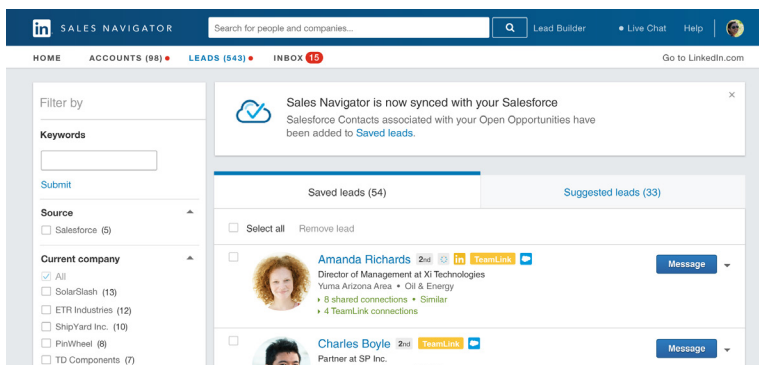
in SALES NAVIGATOR

Search for people and companies...

Lead Builder

• Live Chat

Help

HOME

ACCOUNTS (98)

LEADS (543)

INBOX 15

Go to LinkedIn.com

Filter by

Keywords

Submit

Source

Salesforce (5)

Current company

All

SolarSlash (13)

ETR Industries (12)

ShipYard Inc. (10)

PinWheel (8)

TD Components (7)

Sales Navigator is now synced with your Salesforce

Salesforce Contacts associated with your Open Opportunities have been added to Saved leads.

×

Saved leads (54)

Suggested leads (33)

Select all

Remove lead

Amanda Richards 2nd in TeamLink

Director of Management at Xi Technologies

Yuma Arizona Area • Oil & Energy

8 shared connections • Similar

4 TeamLink connections

Message

Charles Boyle 2nd TeamLink

Partner at SP Inc.

Message